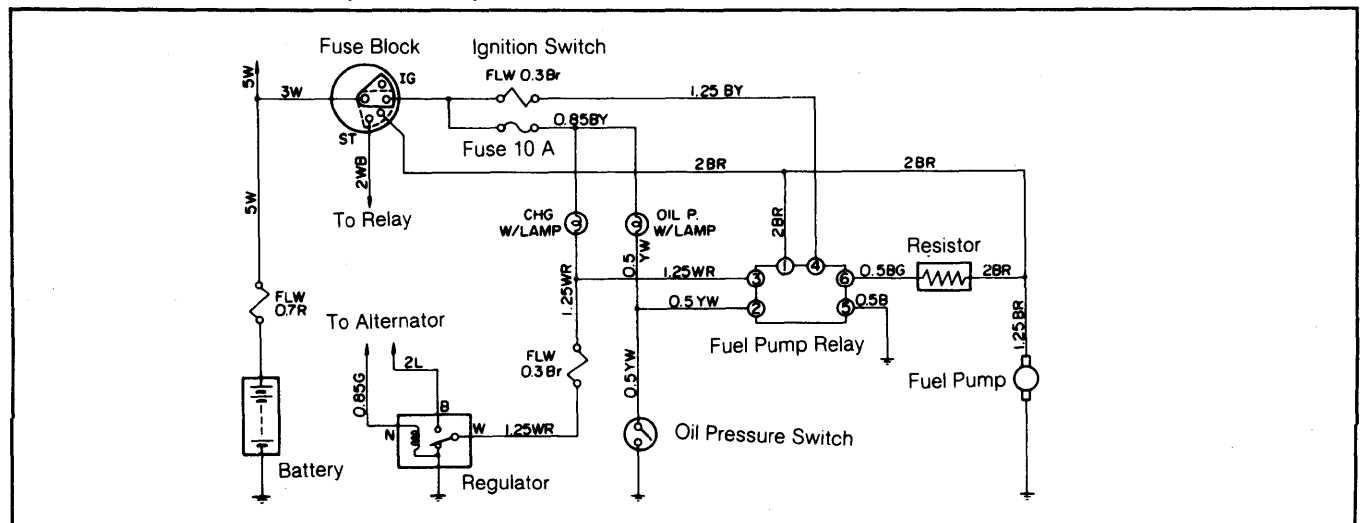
Fuse Block
Ignition Switch
5W
3W
IG
FLW 0.3Br
1.25 BY
ST
0.85BY
Fuse 10 A
2WB
2BR
2BR
5W
To Relay
CHG W/LAMP
OIL P. W/LAMP
2BR
Resistor
0.5 YW
1.25WR
3
1
4
6
0.5BG
2BR
1.25WR
0.5 YW
2
5
0.5B
FLW 0.7R
To Alternator
2L
FLW 0.3Br
Fuel Pump Relay
1.25BR
0.85G
0.5YW
Fuel Pump
B
N
W
1.25WR
Oil Pressure Switch
Battery
Regulator